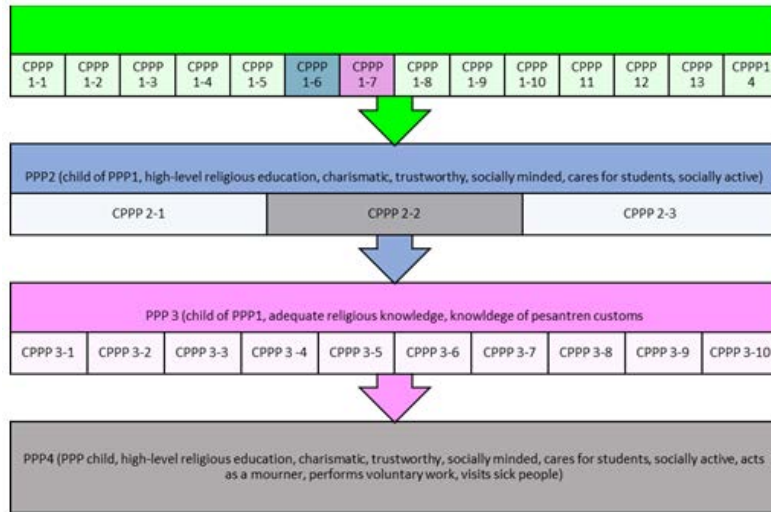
| CPPP 1-1 | CPPP 1-2 | CPPP 1-3 | CPPP 1-4 | CPPP 1-5 | CPPP 1-6 | CPPP 1-7 | CPPP 1-8 | CPPP 1-9 | CPPP 1-10 | CPPP 11 | CPPP 12 | CPPP 13 | CPPP1 4 |
|---|---|---|---|---|---|---|---|---|---|---|---|---|---|

PPP2 (child of PPP1, high-level religious education, charismatic, trustworthy, socially minded, cares for students, socially active)

| CPPP 2-1 | CPPP 2-2 | CPPP 2-3 |
|---|---|---|

PPP 3 (child of PPP1, adequate religious knowledge, knowldege of pesantren customs

| CPPP 3-1 | CPPP 3-2 | CPPP 3-3 | CPPP 3 -4 | CPPP 3-5 | CPPP 3-6 | CPPP 3-7 | CPPP 3-8 | CPPP 3-9 | CPPP 3-10 |
|---|---|---|---|---|---|---|---|---|---|

PPP4 (PPP child, high-level religious education, charismatic, trustworthy, socially minded, cares for students, socially active, acts as a mourner, performs voluntary work, visits sick people)